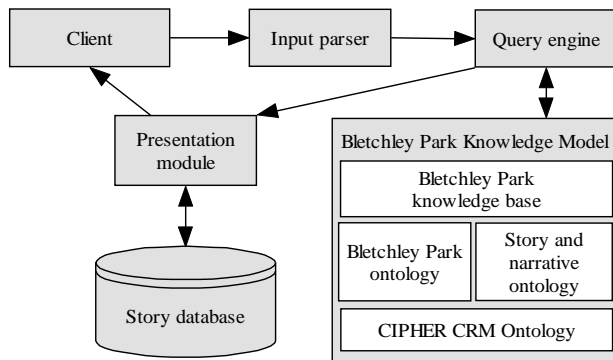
Client

Input parser

Query engine

Presentation module

Story database

Bletchley Park Knowledge Model

Bletchley Park knowledge base

Bletchley Park ontology

Story and narrative ontology

CIPHER CRM Ontology